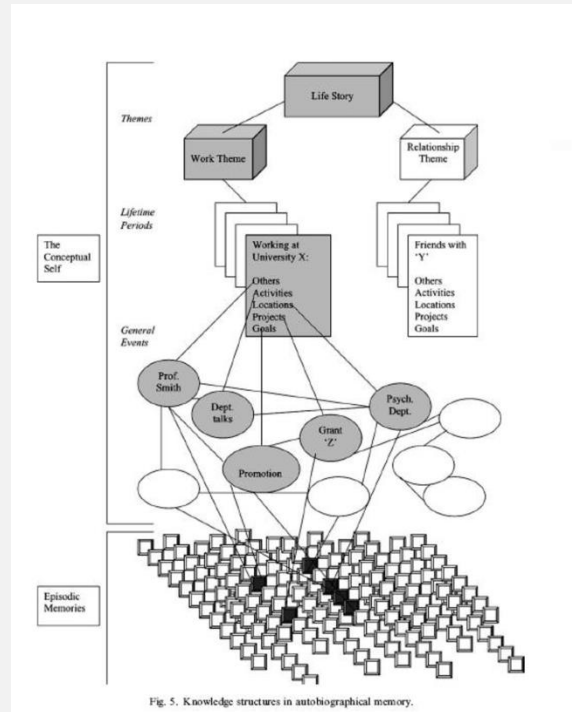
Life Story

Themes

Work Theme

Relationship Theme

Lifetime Periods

The Conceptual Self

Working at University X:

Others
Activities
Locations
Projects
Goals

Friends with 'Y'

Others
Activities
Locations
Projects
Goals

General Events

Prof. Smith

Dept. talks

Psych. Dept.

Grant 'Z'

Promotion

Episodic Memories

Fig. 5. Knowledge structures in autobiographical memory.